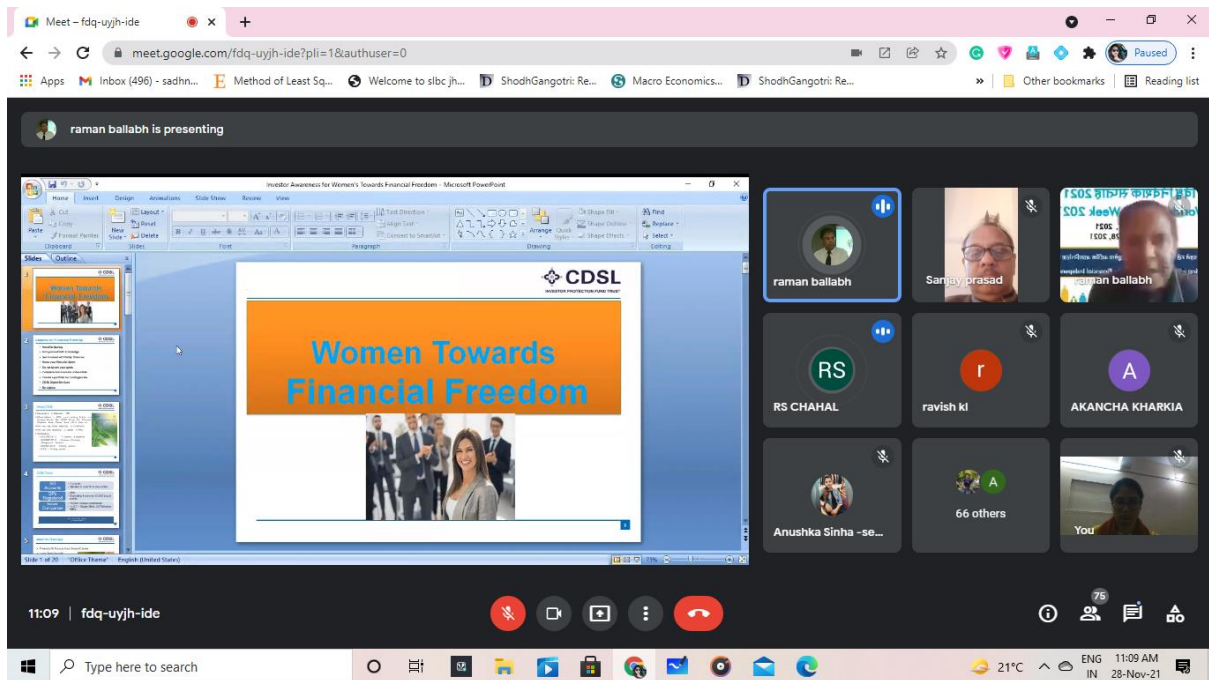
Meet – fdq-uyjh-ide

meet.google.com/fdq-uyjh-ide?pli=1&authuser=0

Paused

Apps Inbox (496) - sadhn... Method of Least Sq... Welcome to slbc jh... ShodhGangotri: Re... Macro Economics... ShodhGangotri: Re... » Other bookmarks Reading list

raman ballabh is presenting

Investor Awareness for Women's Towards Financial Freedom - Microsoft PowerPoint

Home Insert Design Animations Slide Show Review View

Paste Cut Copy Format Painter Clipboard New Slide Layout Reset Delete Slides Font Paragraph Text Direction Align Text Convert to SmartArt Drawing Arrange Quick Styles Shape Fill Shape Outline Shape Effects Find Replace Select Editing

Slides Outline

CDSL
INVESTOR PROTECTION FUND TRUST

Women Towards
Financial Freedom

Slide 1 of 20 "Office Theme" English (United States)

raman ballabh

Sanjay prasad

raman ballabh

RS
RS CHAHAL

r
ravish kl

A
AKANCHA KHARKIA

Anushka Sinha -se...

66 others

You

11:09 | fdq-uyjh-ide

75

Type here to search

21°C ENG IN 11:09 AM 28-Nov-21